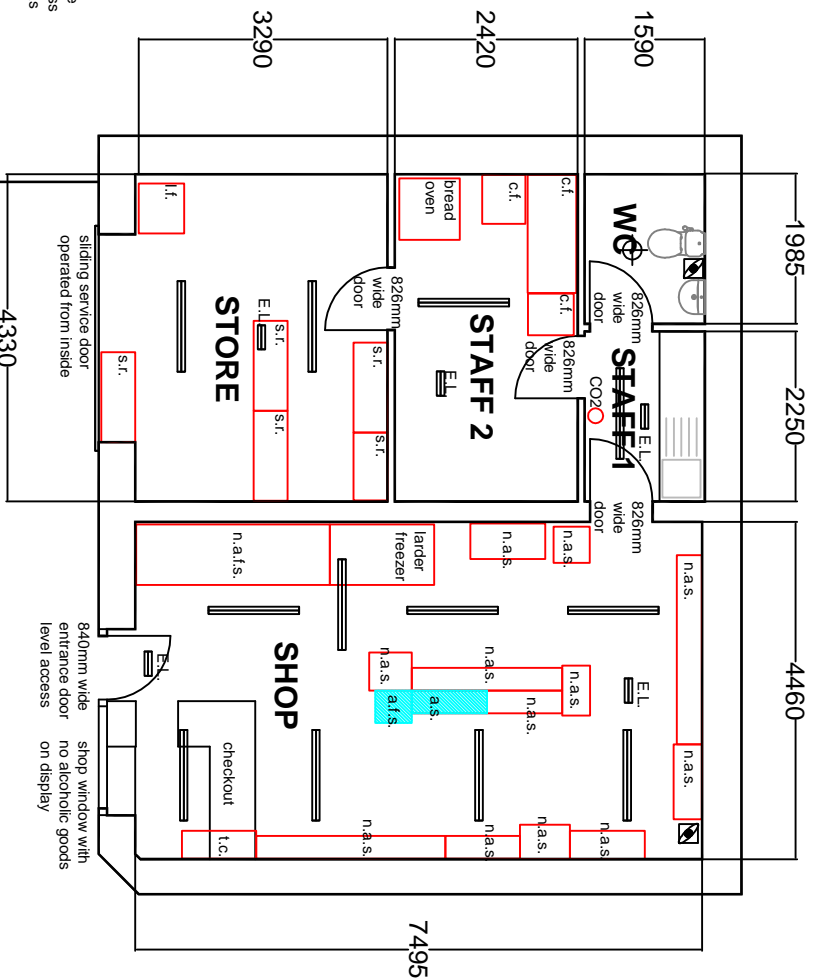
3290
2420
1590
1985
2250
4460
7495
4330
l.f.
bread oven
c.f.
c.f.
c.f.
WC
826mm wide door
826mm wide door
826mm wide door
826mm wide door
STORE
STAFF 2
STAFF 1
E.L.
E.L.
E.L.
CO2
s.r.
s.r.
s.r.
s.r.
s.r.
sliding service door operated from inside
n.a.f.s.
larder freezer
n.a.s.
n.a.s.
n.a.s.
SHOP
E.L.
E.L.
n.a.s.
n.a.s.
n.a.s.
n.a.s.
a.s.
a.f.s.
n.a.s.
checkout
t.c.
n.a.s.
n.a.s.
n.a.s.
n.a.s.
n.a.s.
840mm wide entrance door level access
shop window with no alcoholic goods on display